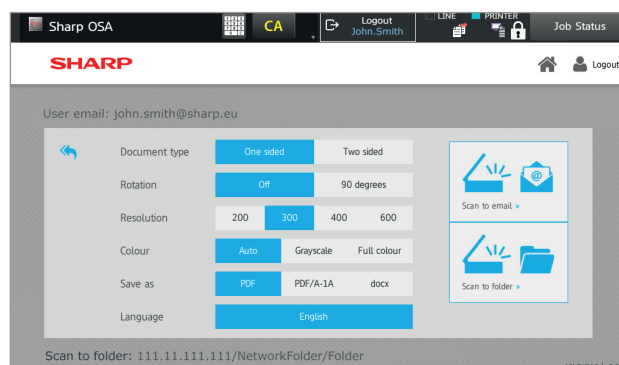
Sharp OSA CA Logout John.Smith LINE PRINTER Job Status

SHARP Logout

User email: john.smith@sharp.eu

| | | | | |
|---|---|---|---|---|
| Document type | One sided | | Two sided | |
| Rotation | Off | | 90 degrees | |
| Resolution | 200 | 300 | 400 | 600 |
| Colour | Auto | Grayscale | Full colour | |
| Save as | PDF | PDF/A-1A | docx | |
| Language | English | | | |

Scan to email »

Scan to folder »

Scan to folder: 111.11.111.111/NetworkFolder/Folder